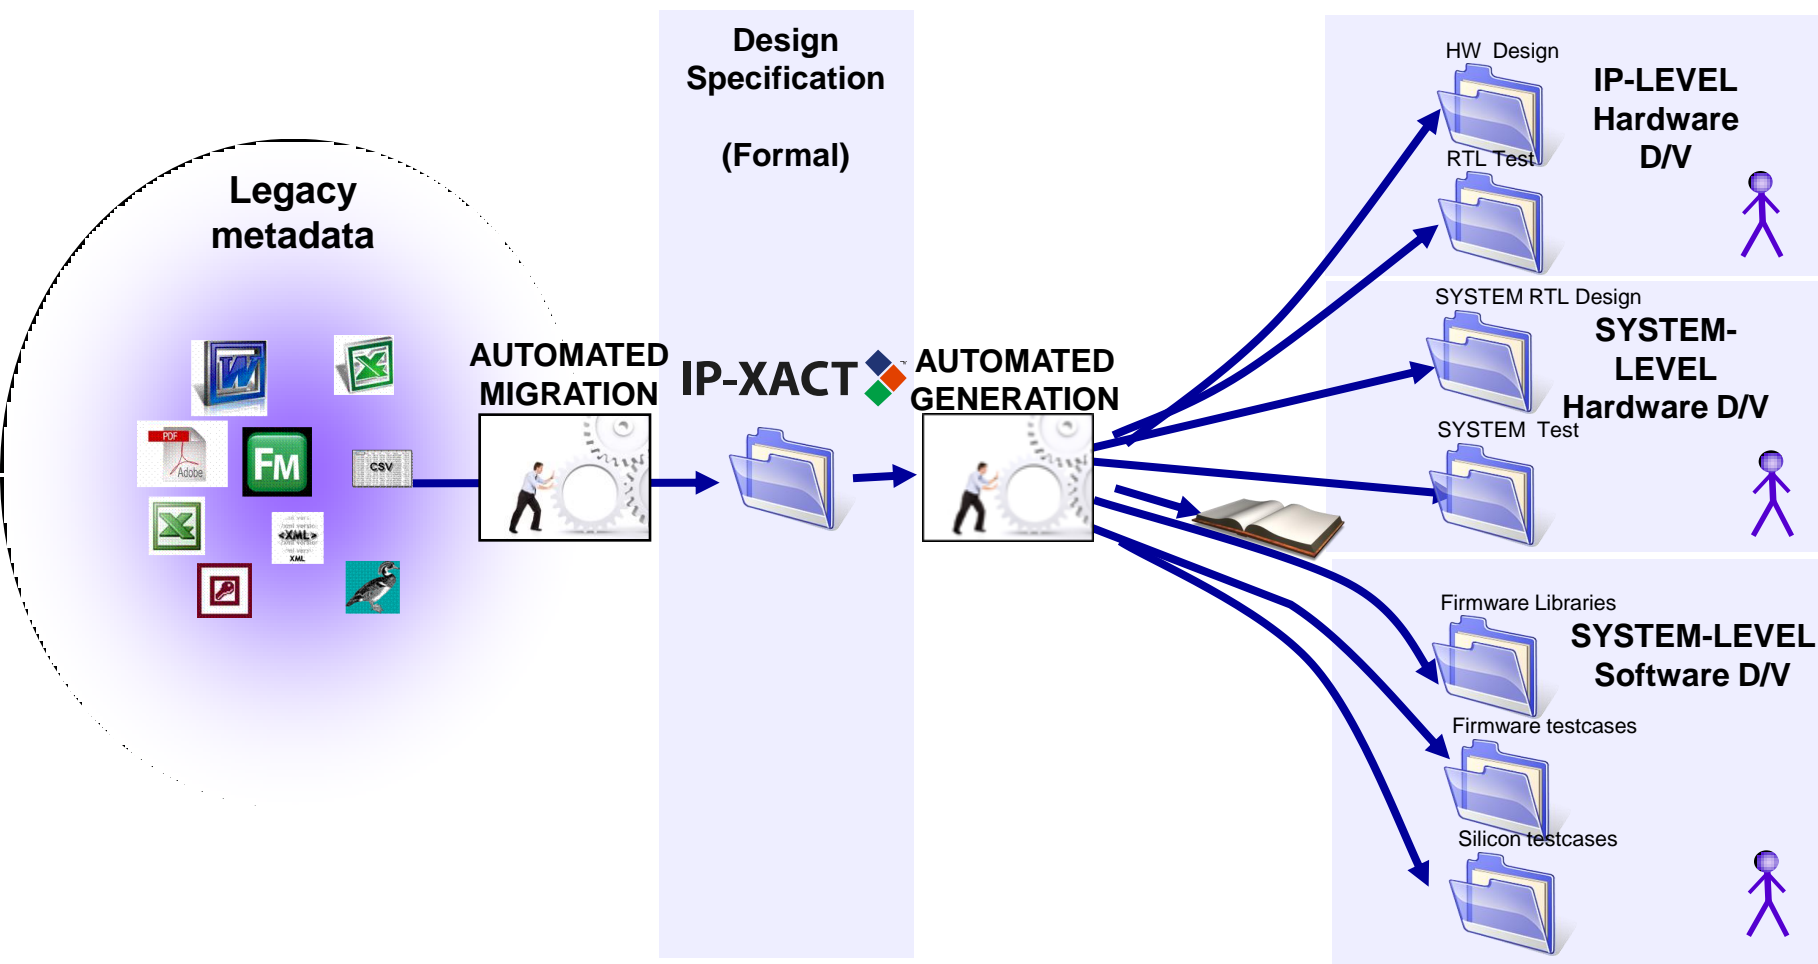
Legacy metadata

PDF Adobe

FM

CSV

<XML>

XML

AUTOMATED MIGRATION

Design Specification

(Formal)

IP-XACT

AUTOMATED GENERATION

HW Design

RTL Test

IP-LEVEL Hardware D/V

SYSTEM RTL Design

SYSTEM-LEVEL Hardware D/V

SYSTEM Test

Firmware Libraries

SYSTEM-LEVEL Software D/V

Firmware testcases

Silicon testcases